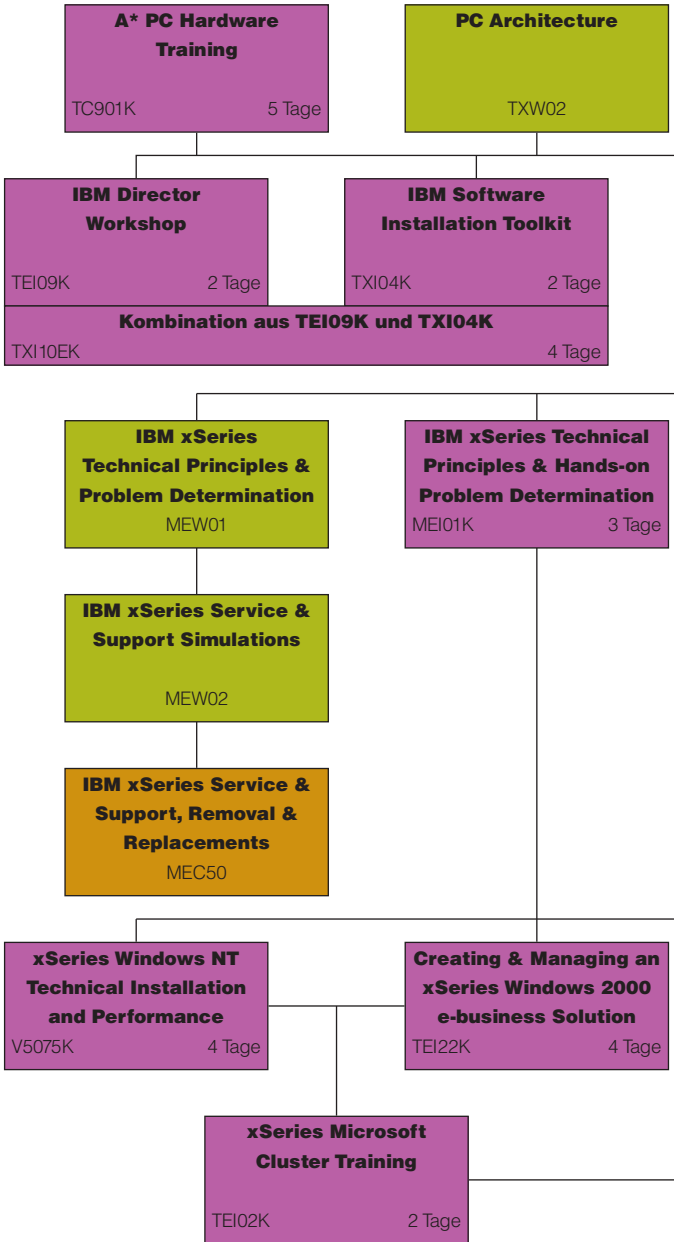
A* PC Hardware Training
TC901K 5 Tage

PC Architecture
TXW02

IBM Director Workshop
TEI09K 2 Tage

IBM Software Installation Toolkit
TXI04K 2 Tage

Kombination aus TEI09K und TXI04K
TXI10EK 4 Tage

IBM xSeries Technical Principles & Problem Determination
MEW01

IBM xSeries Technical Principles & Hands-on Problem Determination
MEI01K 3 Tage

IBM xSeries Service & Support Simulations
MEW02

IBM xSeries Service & Support, Removal & Replacements
MEC50

xSeries Windows NT Technical Installation and Performance
V5075K 4 Tage

Creating & Managing an xSeries Windows 2000 e-business Solution
TEI22K 4 Tage

xSeries Microsoft Cluster Training
TEI02K 2 Tage